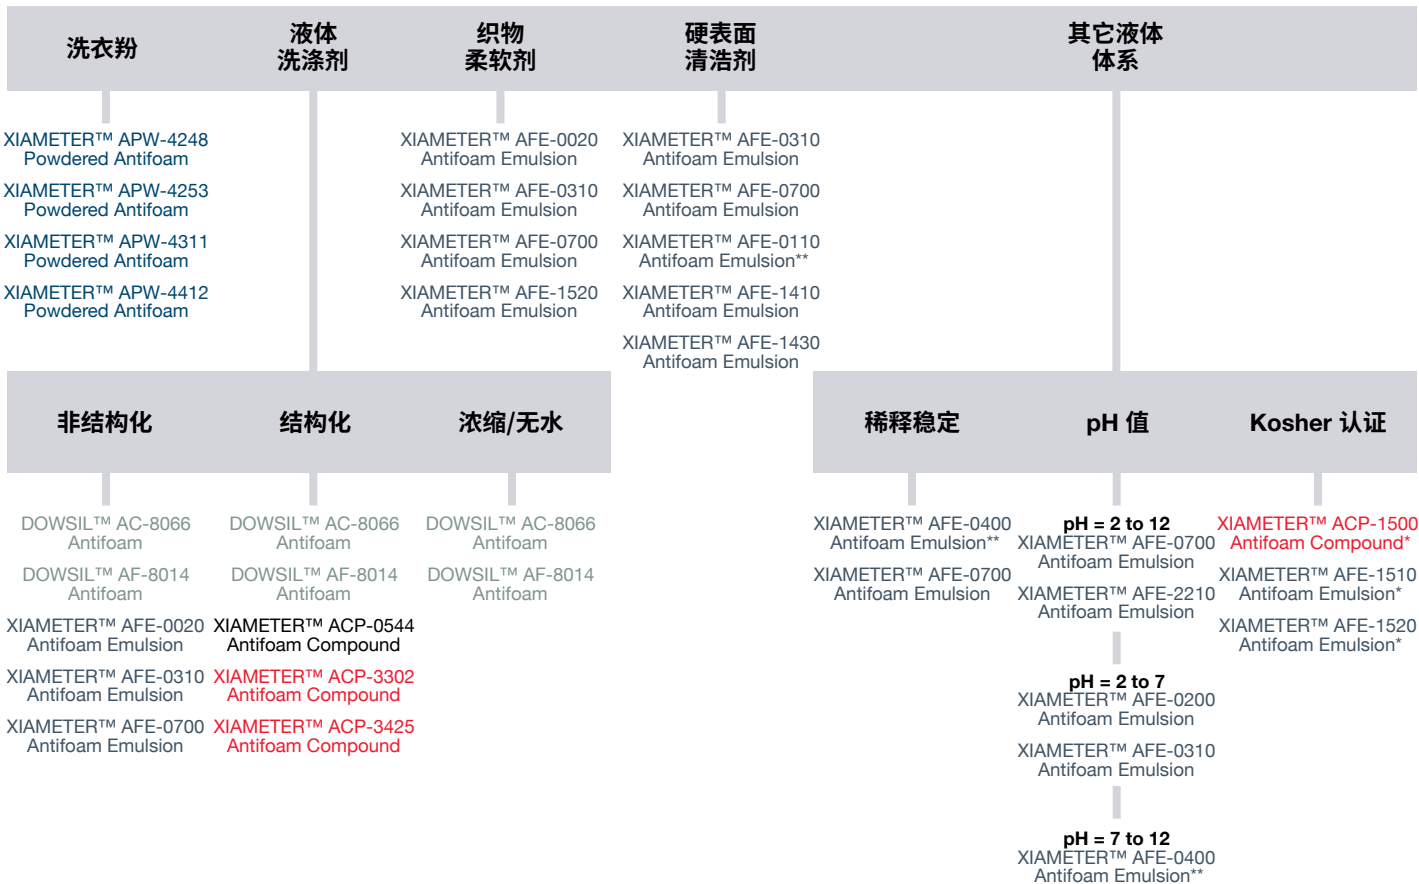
洗衣粉

液体洗涤剂

织物柔软剂

硬表面清洁剂

其它液体体系

XIAMETER™ APW-4248 Powdered Antifoam

XIAMETER™ APW-4253 Powdered Antifoam

XIAMETER™ APW-4311 Powdered Antifoam

XIAMETER™ APW-4412 Powdered Antifoam

XIAMETER™ AFE-0020 Antifoam Emulsion

XIAMETER™ AFE-0310 Antifoam Emulsion

XIAMETER™ AFE-0700 Antifoam Emulsion

XIAMETER™ AFE-1520 Antifoam Emulsion

XIAMETER™ AFE-0310 Antifoam Emulsion

XIAMETER™ AFE-0700 Antifoam Emulsion

XIAMETER™ AFE-0110 Antifoam Emulsion**

XIAMETER™ AFE-1410 Antifoam Emulsion

XIAMETER™ AFE-1430 Antifoam Emulsion

非结构化

结构化

浓缩/无水

稀释稳定

pH 值

Kosher 认证

DOWSIL™ AC-8066 Antifoam

DOWSIL™ AF-8014 Antifoam

XIAMETER™ AFE-0020 Antifoam Emulsion

XIAMETER™ AFE-0310 Antifoam Emulsion

XIAMETER™ AFE-0700 Antifoam Emulsion

DOWSIL™ AC-8066 Antifoam

DOWSIL™ AF-8014 Antifoam

XIAMETER™ ACP-0544 Antifoam Compound

XIAMETER™ ACP-3302 Antifoam Compound

XIAMETER™ ACP-3425 Antifoam Compound

DOWSIL™ AC-8066 Antifoam

DOWSIL™ AF-8014 Antifoam

XIAMETER™ AFE-0400 Antifoam Emulsion**

XIAMETER™ AFE-0700 Antifoam Emulsion

pH = 2 to 12
XIAMETER™ AFE-0700 Antifoam Emulsion

XIAMETER™ AFE-2210 Antifoam Emulsion

pH = 2 to 7
XIAMETER™ AFE-0200 Antifoam Emulsion

XIAMETER™ AFE-0310 Antifoam Emulsion

pH = 7 to 12
XIAMETER™ AFE-0400 Antifoam Emulsion**

XIAMETER™ ACP-1500 Antifoam Compound*

XIAMETER™ AFE-1510 Antifoam Emulsion*

XIAMETER™ AFE-1520 Antifoam Emulsion*